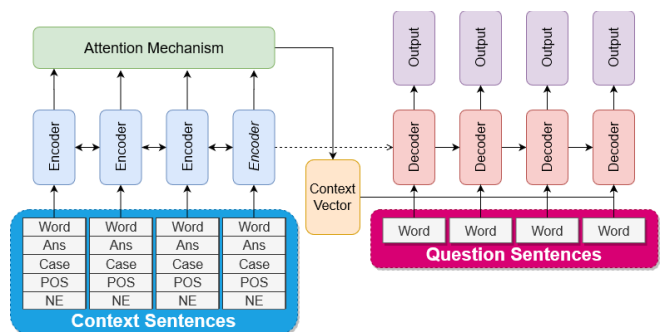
Attention Mechanism

Encoder
Encoder
Encoder
Encoder

| Word | Word | Word | Word |
|---|---|---|---|
| Ans | Ans | Ans | Ans |
| Case | Case | Case | Case |
| POS | POS | POS | POS |
| NE | NE | NE | NE |

Context Sentences

Context Vector

Output
Output
Output
Output

Decoder
Decoder
Decoder
Decoder

Word
Word
Word
Word

Question Sentences